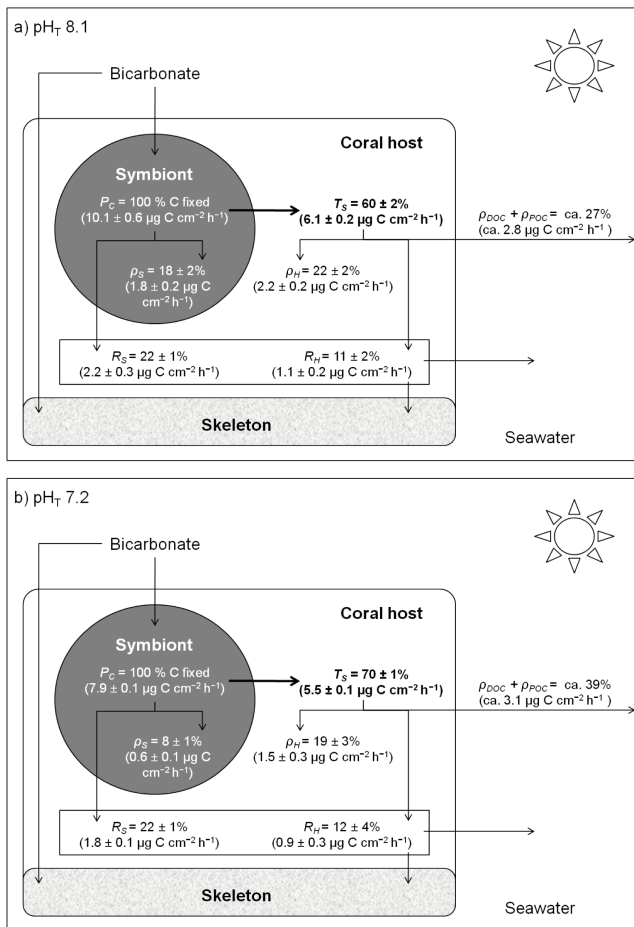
a) pH$_T$ 8.1

Bicarbonate

Coral host

Symbiont

$P_C$ = 100 % C fixed (10.1 ± 0.6 μg C cm$^{-2}$ h$^{-1}$)

$T_S$ = 60 ± 2% (6.1 ± 0.2 μg C cm$^{-2}$ h$^{-1}$)

$\rho_{DOC} + \rho_{POC}$ = ca. 27% (ca. 2.8 μg C cm$^{-2}$ h$^{-1}$ )

$\rho_S$ = 18 ± 2% (1.8 ± 0.2 μg C cm$^{-2}$ h$^{-1}$)

$\rho_H$ = 22 ± 2% (2.2 ± 0.2 μg C cm$^{-2}$ h$^{-1}$)

$R_S$ = 22 ± 1% (2.2 ± 0.3 μg C cm$^{-2}$ h$^{-1}$)

$R_H$ = 11 ± 2% (1.1 ± 0.2 μg C cm$^{-2}$ h$^{-1}$)

Skeleton

Seawater

b) pH$_T$ 7.2

Bicarbonate

Coral host

Symbiont

$P_C$ = 100 % C fixed (7.9 ± 0.1 μg C cm$^{-2}$ h$^{-1}$)

$T_S$ = 70 ± 1% (5.5 ± 0.1 μg C cm$^{-2}$ h$^{-1}$)

$\rho_{DOC} + \rho_{POC}$ = ca. 39% (ca. 3.1 μg C cm$^{-2}$ h$^{-1}$ )

$\rho_S$ = 8 ± 1% (0.6 ± 0.1 μg C cm$^{-2}$ h$^{-1}$)

$\rho_H$ = 19 ± 3% (1.5 ± 0.3 μg C cm$^{-2}$ h$^{-1}$)

$R_S$ = 22 ± 1% (1.8 ± 0.1 μg C cm$^{-2}$ h$^{-1}$)

$R_H$ = 12 ± 4% (0.9 ± 0.3 μg C cm$^{-2}$ h$^{-1}$)

Skeleton

Seawater